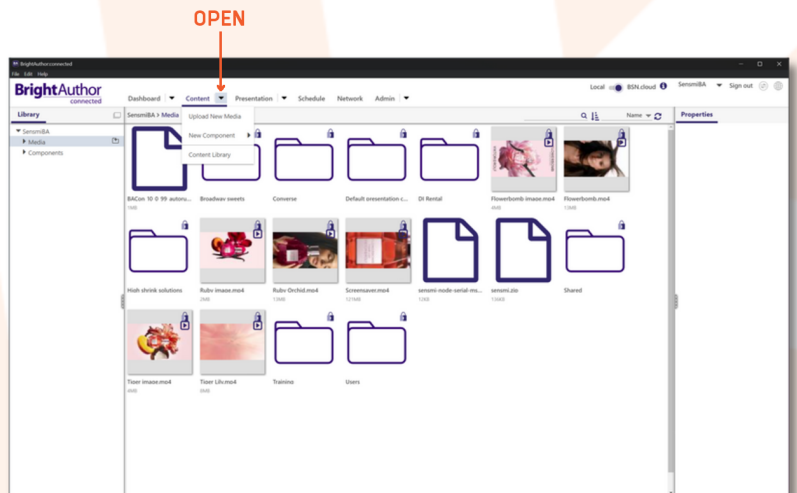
OPEN

BrightAuthor:connected
File Edit Help

BrightAuthor connected

Dashboard Content Presentation Schedule Network Admin

Local BSN.cloud SensmiBA Sign out

Upload New Media
New Component
Content Library

Library
SensmiBA
Media
Components

SensmiBA > Media

Name

Properties

BACon 10 0 99 autoru...
1MB

Broadway sweets

Converse

Default presentation c...

DI Rental

Flowerbomb image.mp4
4MB

Flowerbomb.mp4
13MB

High shrink solutions

Ruby image.mp4
2MB

Ruby Orchid.mp4
13MB

Screensaver.mp4
121MB

sensmi-node-serial-ms...
12KB

sensmi.zip
136KB

Shared

Tiger image.mp4
4MB

Tiger Lily.mp4
6MB

Training

Users